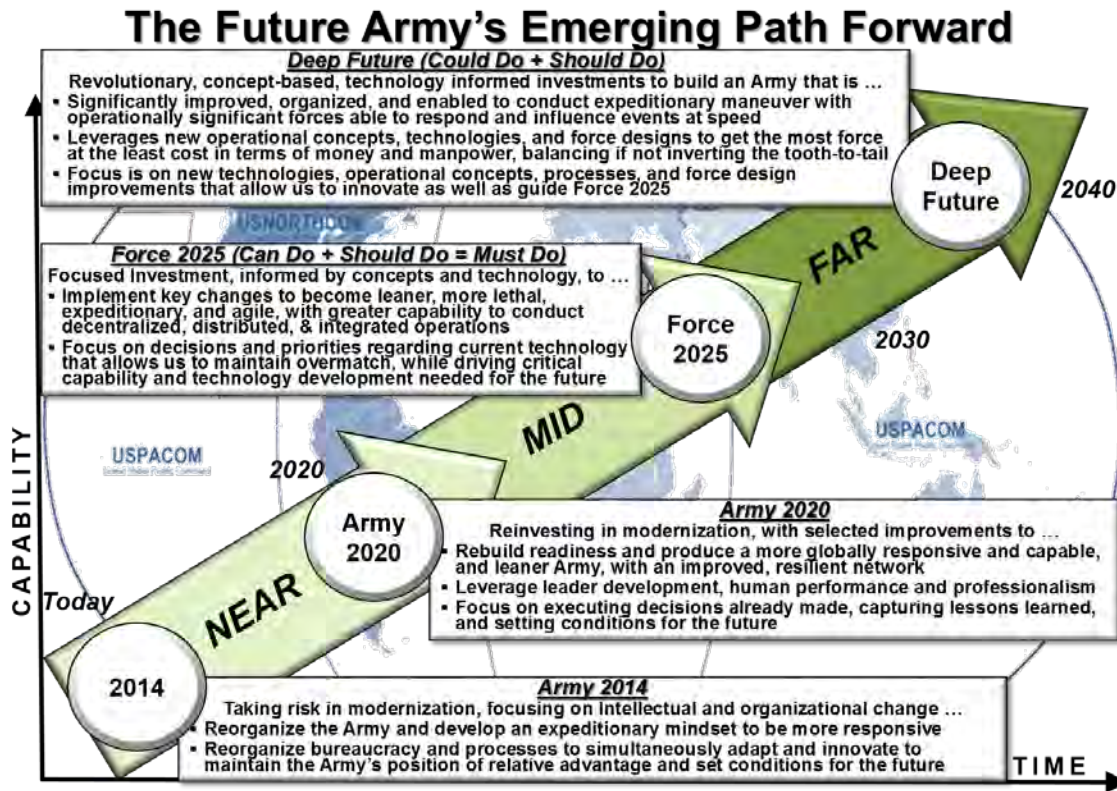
The Future Army's Emerging Path Forward

Deep Future (Could Do + Should Do)
Revolutionary, concept-based, technology informed investments to build an Army that is …
▪ Significantly improved, organized, and enabled to conduct expeditionary maneuver with operationally significant forces able to respond and influence events at speed
▪ Leverages new operational concepts, technologies, and force designs to get the most force at the least cost in terms of money and manpower, balancing if not inverting the tooth-to-tail
▪ Focus is on new technologies, operational concepts, processes, and force design improvements that allow us to innovate as well as guide Force 2025

USNORTHCOM

Force 2025 (Can Do + Should Do = Must Do)
Focused Investment, informed by concepts and technology, to …
▪ Implement key changes to become leaner, more lethal, expeditionary, and agile, with greater capability to conduct decentralized, distributed, & integrated operations
▪ Focus on decisions and priorities regarding current technology that allows us to maintain overmatch, while driving critical capability and technology development needed for the future

Deep Future
2040
FAR
Force 2025
2030
MID
USPACOM
USPACOM
2020
Army 2020
NEAR
Today
2014

CAPABILITY

Army 2020
Reinvesting in modernization, with selected improvements to …
▪ Rebuild readiness and produce a more globally responsive and capable, and leaner Army, with an improved, resilient network
▪ Leverage leader development, human performance and professionalism
▪ Focus on executing decisions already made, capturing lessons learned, and setting conditions for the future

Army 2014
Taking risk in modernization, focusing on intellectual and organizational change …
▪ Reorganize the Army and develop an expeditionary mindset to be more responsive
▪ Reorganize bureaucracy and processes to simultaneously adapt and innovate to maintain the Army's position of relative advantage and set conditions for the future

TIME